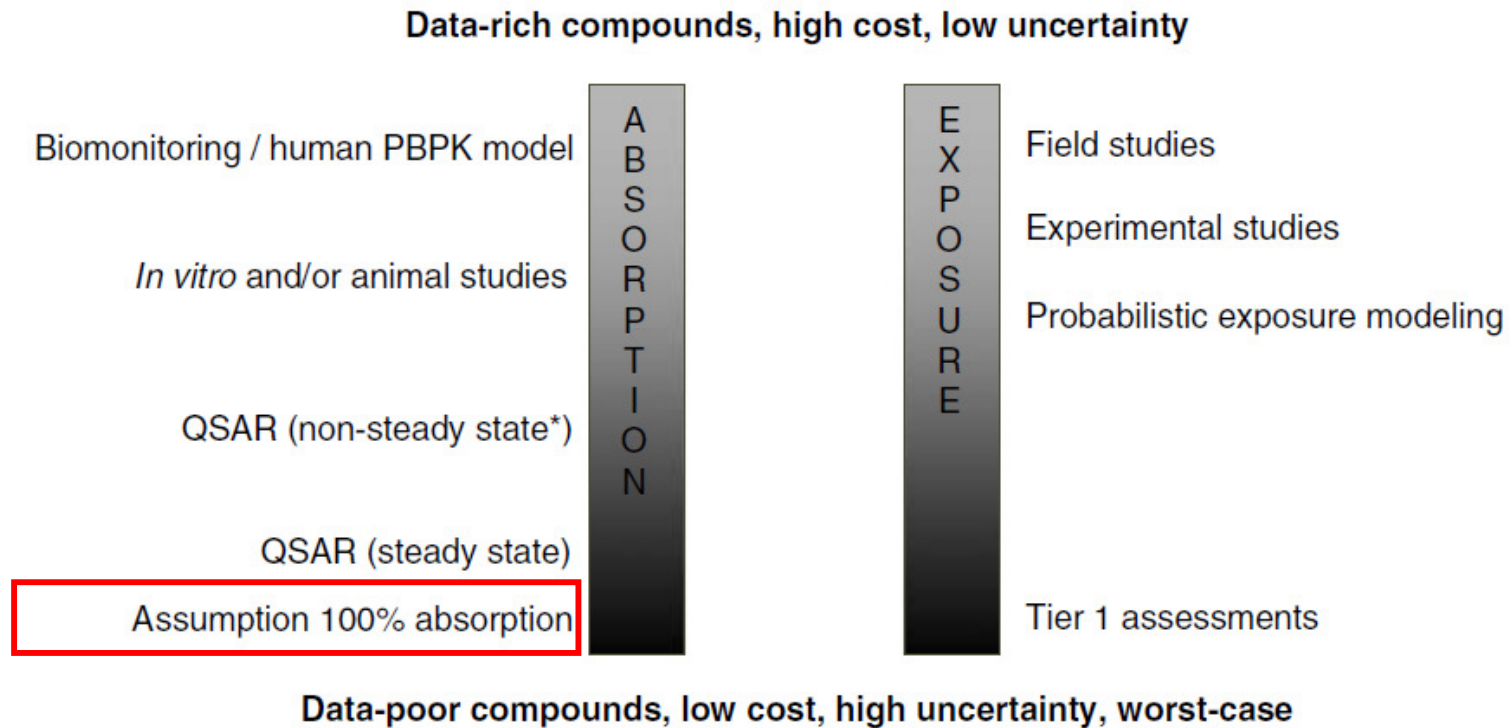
Data-rich compounds, high cost, low uncertainty

Biomonitoring / human PBPK model

In vitro and/or animal studies

QSAR (non-steady state*)

QSAR (steady state)

Assumption 100% absorption

A B S O R P T I O N

E X P O S U R E

Field studies

Experimental studies

Probabilistic exposure modeling

Tier 1 assessments

Data-poor compounds, low cost, high uncertainty, worst-case